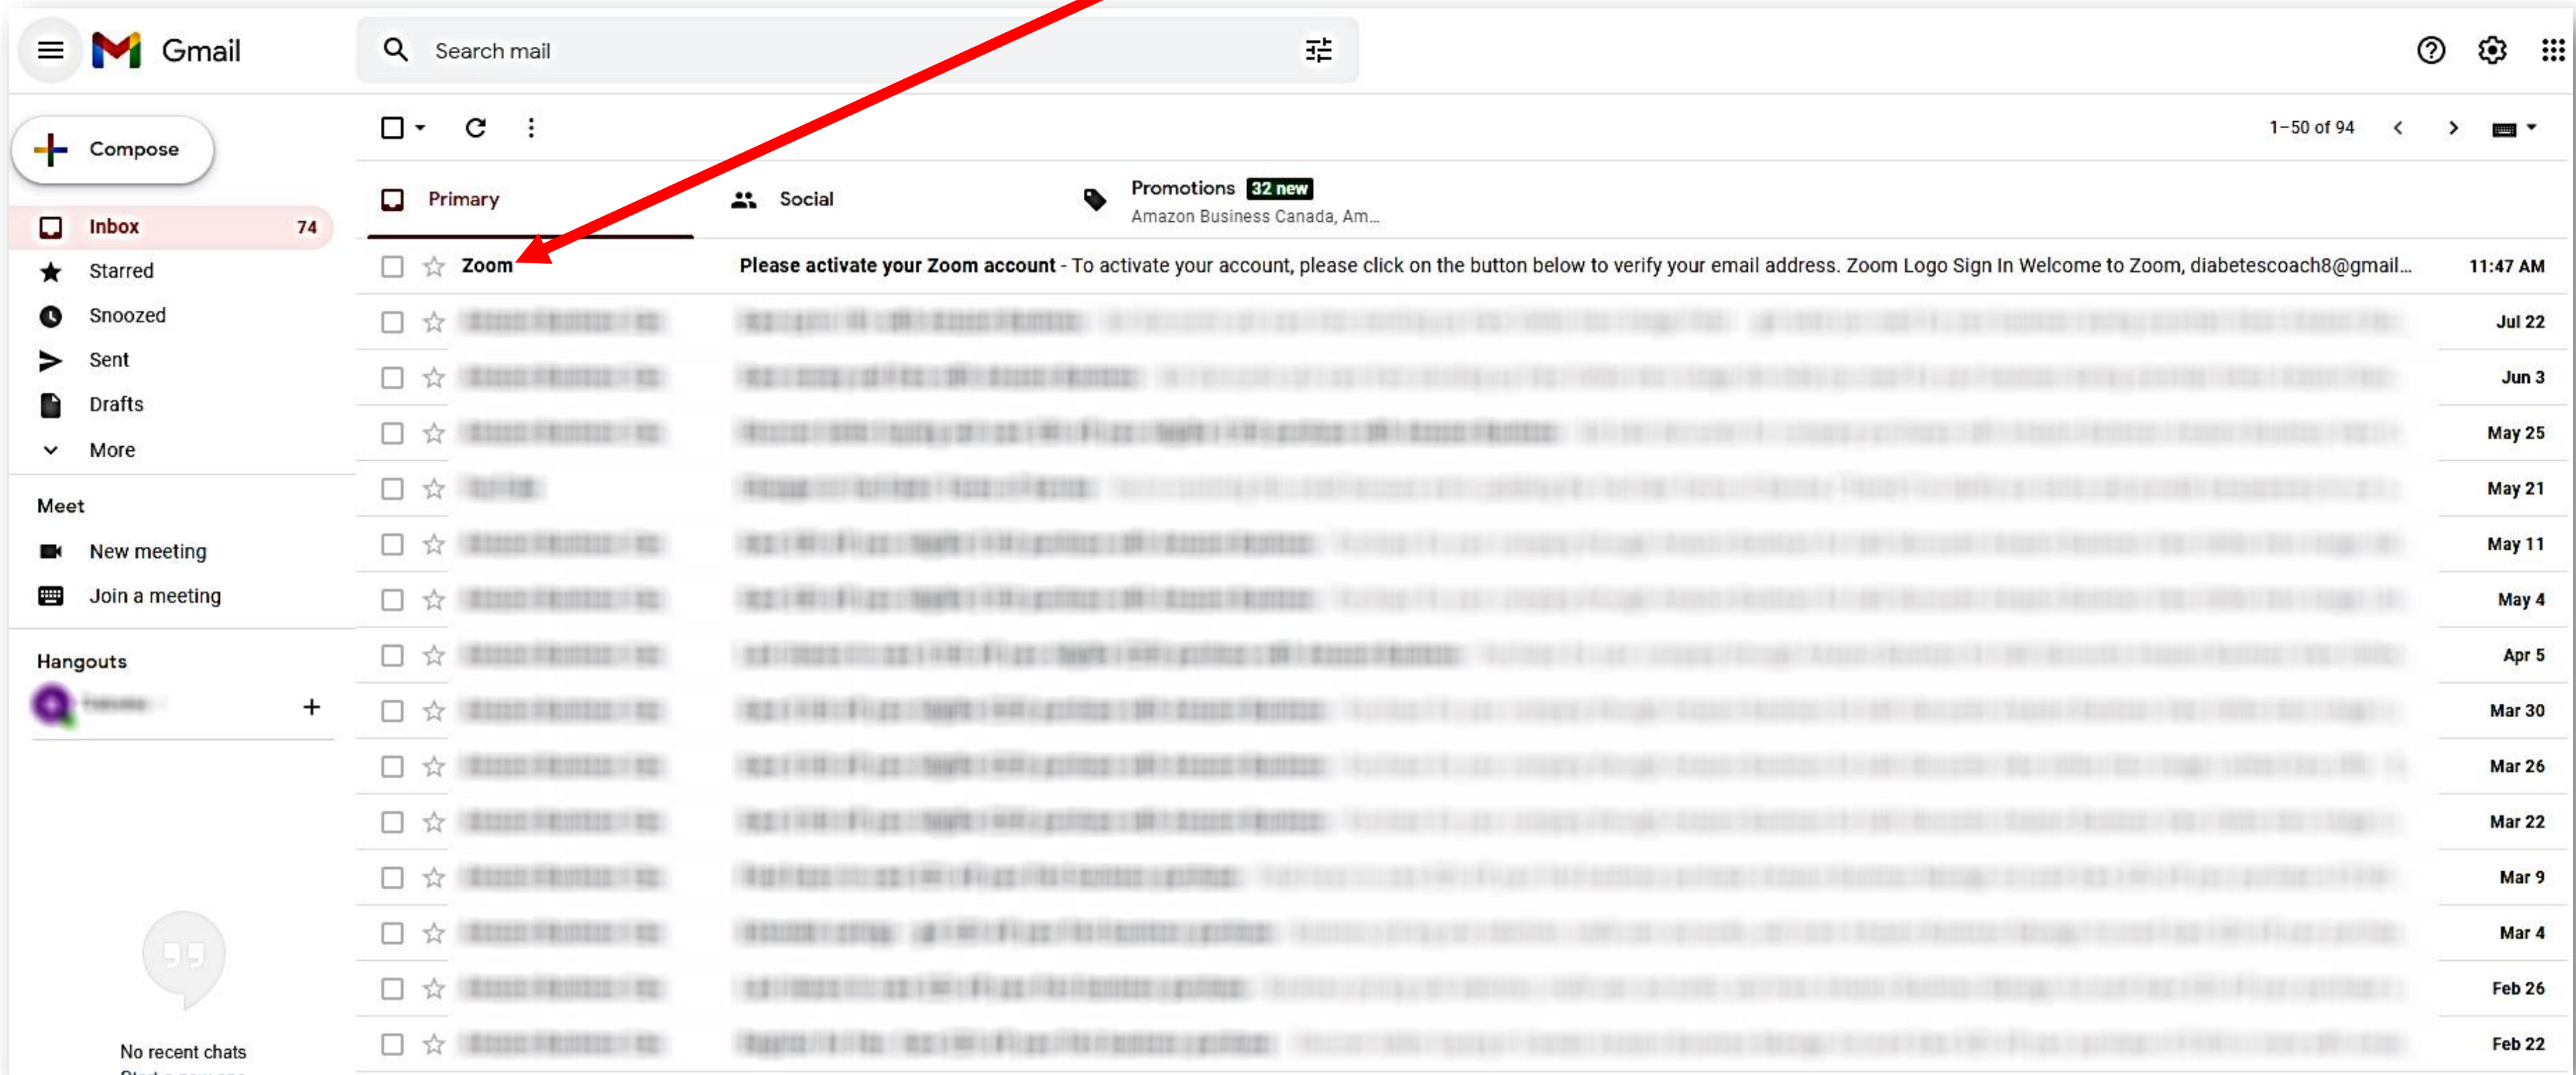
Gmail

Search mail

Compose

Inbox 74
Starred
Snoozed
Sent
Drafts
More

Meet
New meeting
Join a meeting

Hangouts
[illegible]

No recent chats
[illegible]

1–50 of 94

Primary
Social
Promotions 32 new
Amazon Business Canada, Am...

Zoom Please activate your Zoom account - To activate your account, please click on the button below to verify your email address. Zoom Logo Sign In Welcome to Zoom, diabetescoach8@gmail... 11:47 AM
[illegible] Jul 22
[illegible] Jun 3
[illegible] May 25
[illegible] May 21
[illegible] May 11
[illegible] May 4
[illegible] Apr 5
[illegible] Mar 30
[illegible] Mar 26
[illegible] Mar 22
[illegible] Mar 9
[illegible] Mar 4
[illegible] Feb 26
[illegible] Feb 22